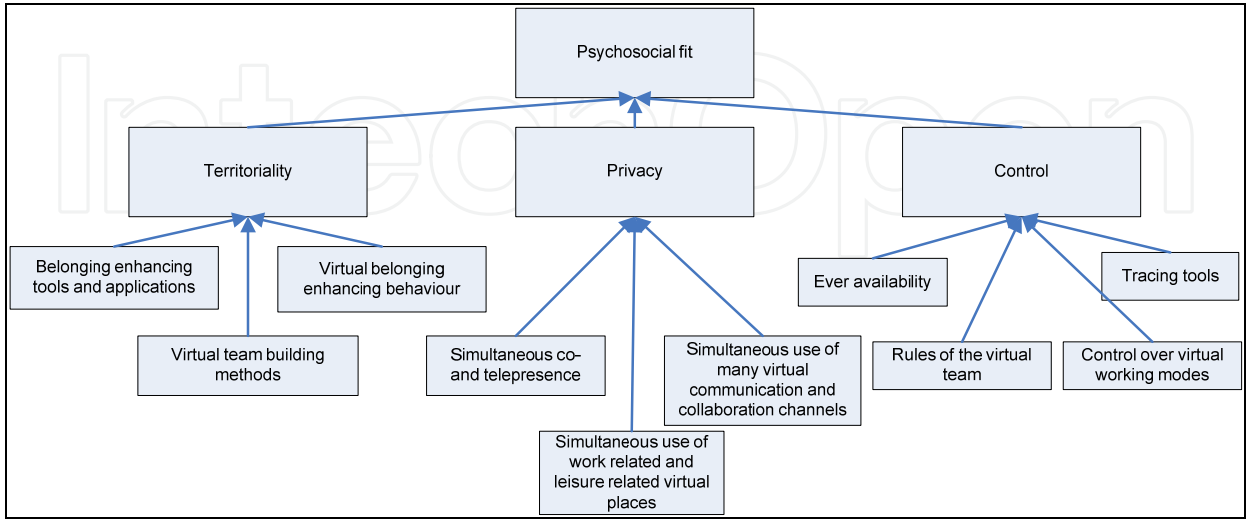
Psychosocial fit

Territoriality

Privacy

Control

Belonging enhancing tools and applications

Virtual belonging enhancing behaviour

Virtual team building methods

Simultaneous co- and telepresence

Simultaneous use of many virtual communication and collaboration channels

Simultaneous use of work related and leisure related virtual places

Ever availability

Tracing tools

Rules of the virtual team

Control over virtual working modes

IntechOpen